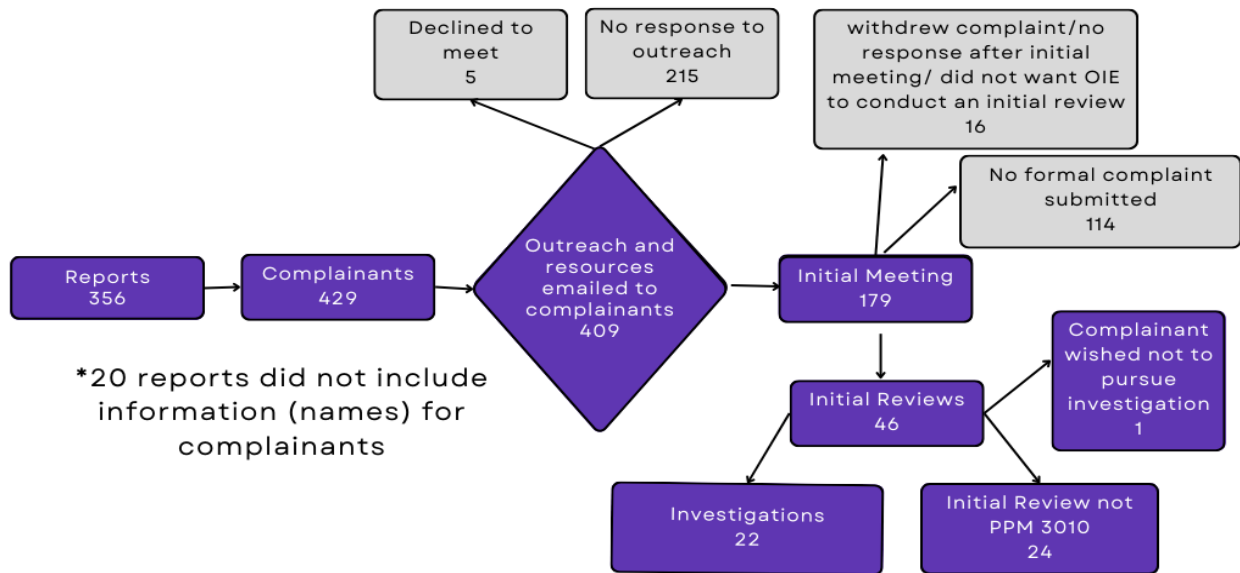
Declined to meet
5

No response to outreach
215

withdrew complaint/no response after initial meeting/ did not want OIE to conduct an initial review
16

No formal complaint submitted
114

Reports
356

Complainants
429

Outreach and resources emailed to complainants
409

Initial Meeting
179

*20 reports did not include information (names) for complainants

Initial Reviews
46

Complainant wished not to pursue investigation
1

Investigations
22

Initial Review not PPM 3010
24